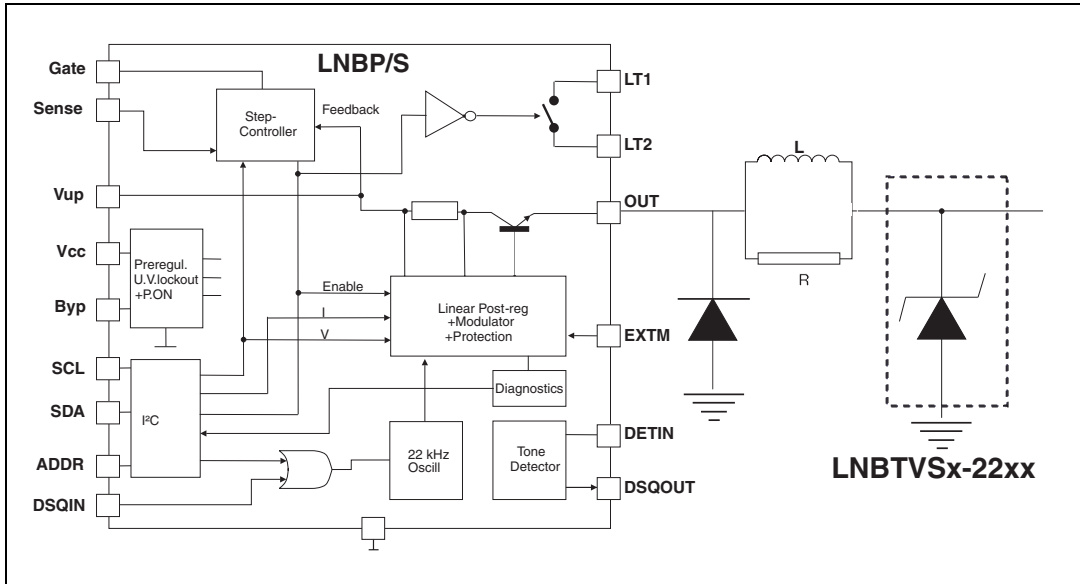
LNBP/S

Gate
Sense
Vup
Vcc
Byp
SCL
SDA
ADDR
DSQIN

Step-Controller
Feedback

LT1
LT2
OUT
EXTM
DETIN
DSQOUT

Preregul.
U.V.lockout
+P.ON

Enable
I
V

Linear Post-reg
+Modulator
+Protection

Diagnostics

I²C

22 kHz
Oscill

Tone
Detector

L
R

LNBTVSx-22xx